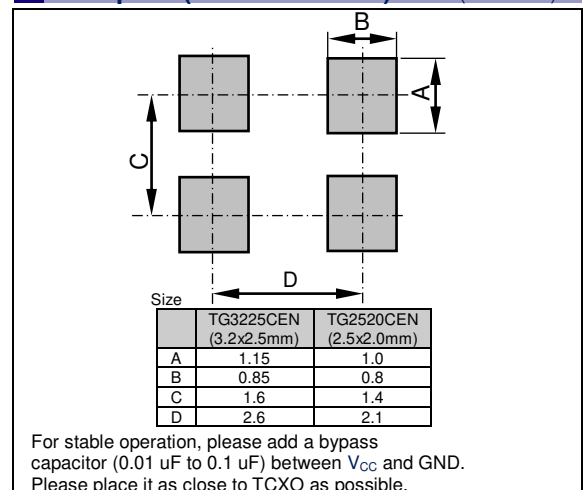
B

A

C

D

Size

|  | TG3225CEN (3.2x2.5mm) | TG2520CEN (2.5x2.0mm) |
|---|---|---|
| A | 1.15 | 1.0 |
| B | 0.85 | 0.8 |
| C | 1.6 | 1.4 |
| D | 2.6 | 2.1 |

For stable operation, please add a bypass capacitor (0.01 uF to 0.1 uF) between $V_{CC}$ and GND. Please place it as close to TCXO as possible.